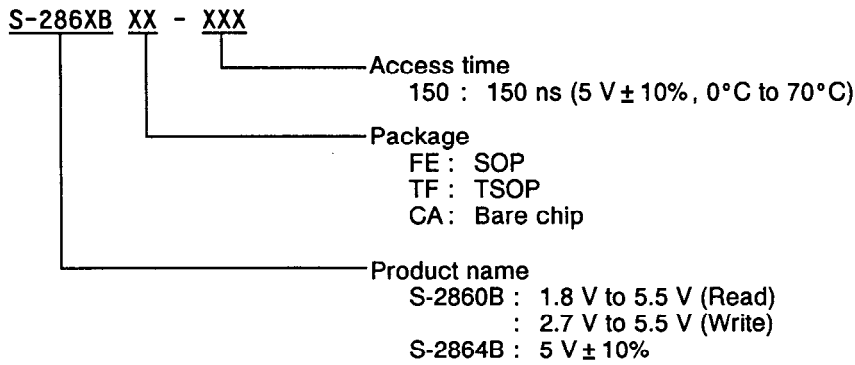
S-286XB XX - XXX

Access time
150 : 150 ns (5 V ± 10%, 0°C to 70°C)

Package
FE : SOP
TF : TSOP
CA : Bare chip

Product name
S-2860B : 1.8 V to 5.5 V (Read)
: 2.7 V to 5.5 V (Write)
S-2864B : 5 V ± 10%